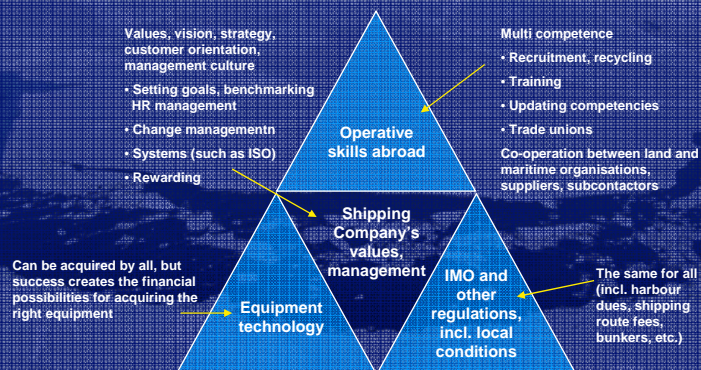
Values, vision, strategy, customer orientation, management culture

• Setting goals, benchmarking HR management

• Change managementn

• Systems (such as ISO)

• Rewarding

Multi competence

• Recruitment, recycling

• Training

• Updating competencies

• Trade unions

Co-operation between land and maritime organisations, suppliers, subcontactors

Operative skills abroad

Shipping Company's values, management

Can be acquired by all, but success creates the financial possibilities for acquiring the right equipment

Equipment technology

IMO and other regulations, incl. local conditions

The same for all (incl. harbour dues, shipping route fees, bunkers, etc.)